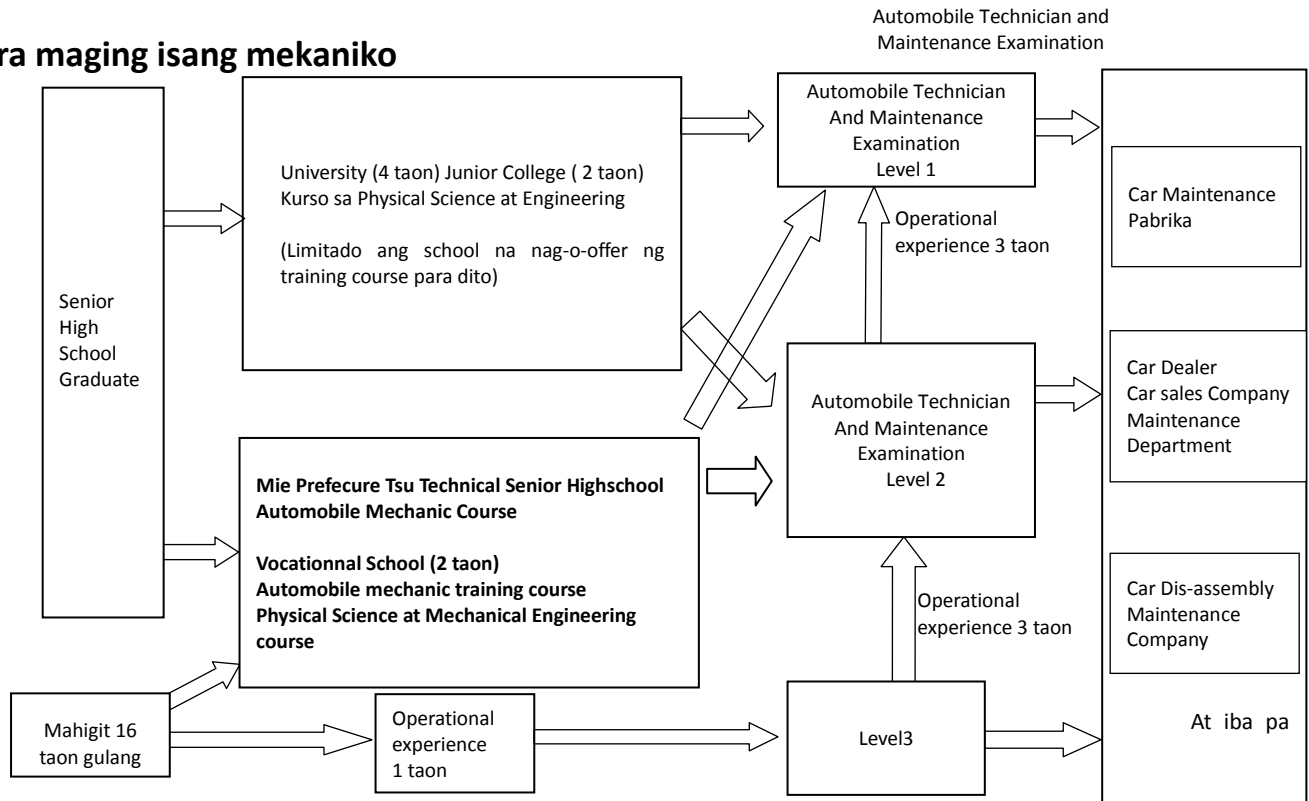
ra maging isang mekaniko

Automobile Technician and Maintenance Examination

Senior High School Graduate

University (4 taon) Junior College ( 2 taon) Kurso sa Physical Science at Engineering

(Limitado ang school na nag-o-offer ng training course para dito)

Automobile Technician And Maintenance Examination Level 1

Operational experience 3 taon

Automobile Technician And Maintenance Examination Level 2

Mie Prefecure Tsu Technical Senior Highschool Automobile Mechanic Course

Vocationnal School (2 taon) Automobile mechanic training course Physical Science at Mechanical Engineering course

Operational experience 3 taon

Mahigit 16 taon gulang

Operational experience 1 taon

Level3

Car Maintenance Pabrika

Car Dealer Car sales Company Maintenance Department

Car Dis-assembly Maintenance Company

At iba pa